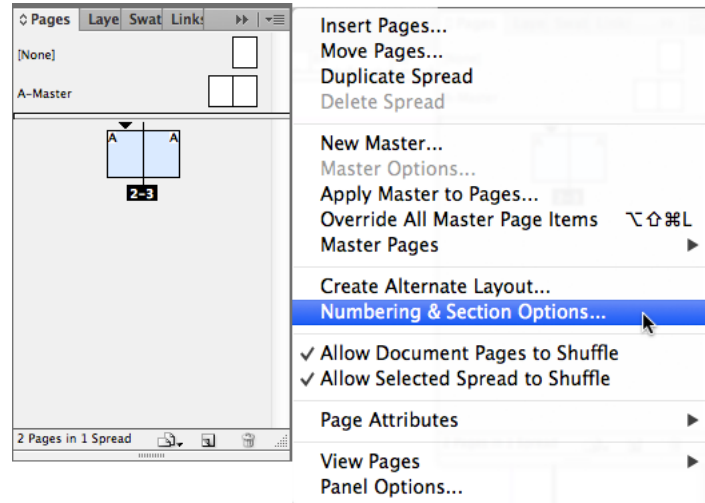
Pages Laye Swat Links

[None]

A-Master

A A

2-3

2 Pages in 1 Spread

Insert Pages...
Move Pages...
Duplicate Spread
Delete Spread

New Master...
Master Options...
Apply Master to Pages...
Override All Master Page Items ⌥⇧⌘L
Master Pages

Create Alternate Layout...
Numbering & Section Options...

✓ Allow Document Pages to Shuffle
✓ Allow Selected Spread to Shuffle

Page Attributes

View Pages
Panel Options...